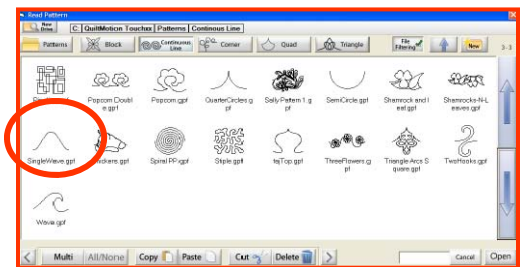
Read Pattern

New Drive

C: QuiltMotion Touchxx Patterns Continous Line

Patterns Block Continuous Line Corner Quad Triangle File Filtering New 3-3

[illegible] Popcorn Double.gpf Popcorn.gpf QuarterCircles.gpf Sally Pattern 1.gpf SemiCircle.gpf Shamrock and Leaf.gpf Shamrocks-N-Leaves.gpf

SingleWave.gpf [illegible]ckers.gpf Spiral PP.gpf Stiple.gpf taTop.gpf ThreeFlowers.gpf Triangle Arcs Square.gpf TwoHooks.gpf

Wave.gpf

Multi All/None Copy Paste Cut Delete Cancel Open